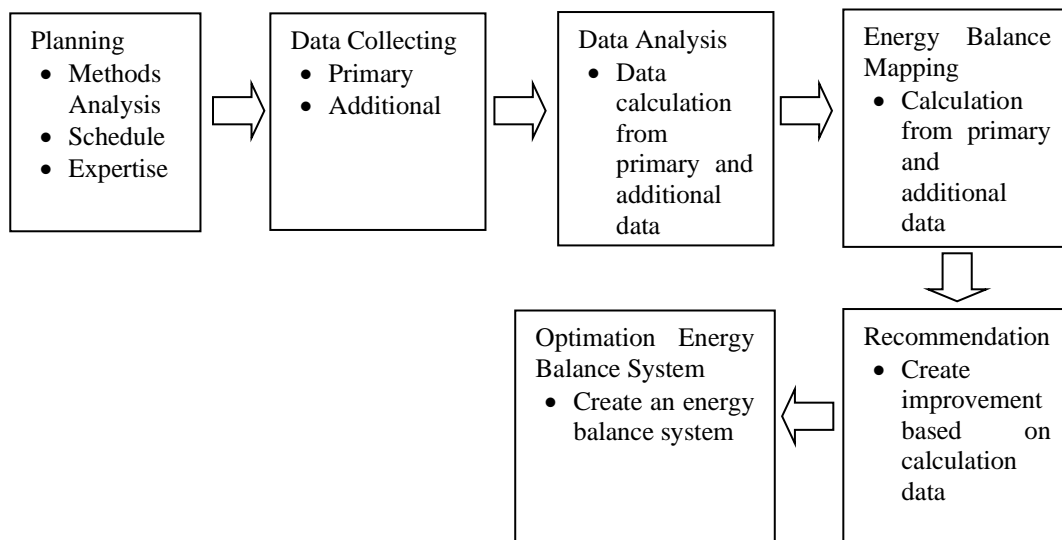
Planning
- Methods Analysis
- Schedule
- Expertise

Data Collecting
- Primary
- Additional

Data Analysis
- Data calculation from primary and additional data

Energy Balance Mapping
- Calculation from primary and additional data

Recommendation
- Create improvement based on calculation data

Optimation Energy Balance System
- Create an energy balance system